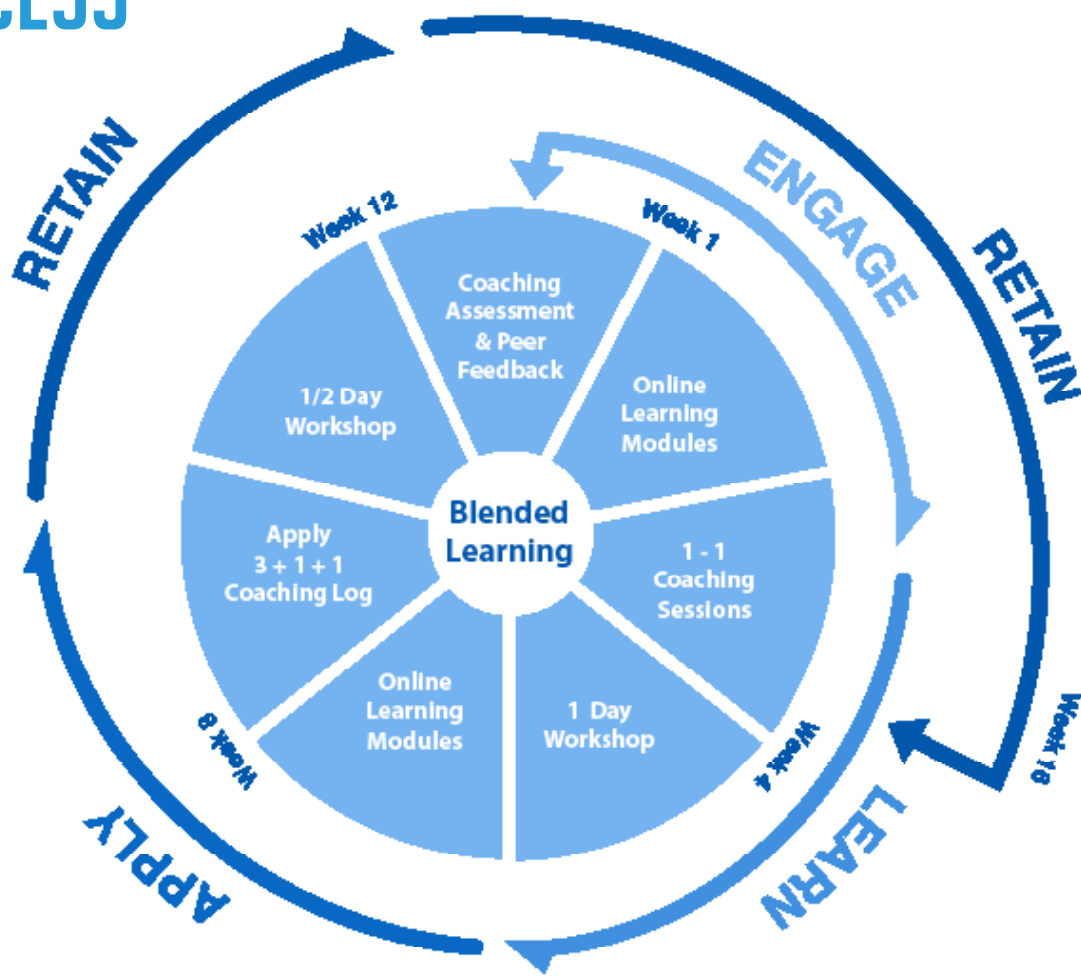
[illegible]

RETAIN

ENGAGE

RETAIN

Week 12

Week 1

Coaching Assessment & Peer Feedback

1/2 Day Workshop

Online Learning Modules

Blended Learning

Apply 3 + 1 + 1 Coaching Log

1 - 1 Coaching Sessions

Online Learning Modules

1 Day Workshop

Week 8

Week 4

Week 16

APPLY

LEARN